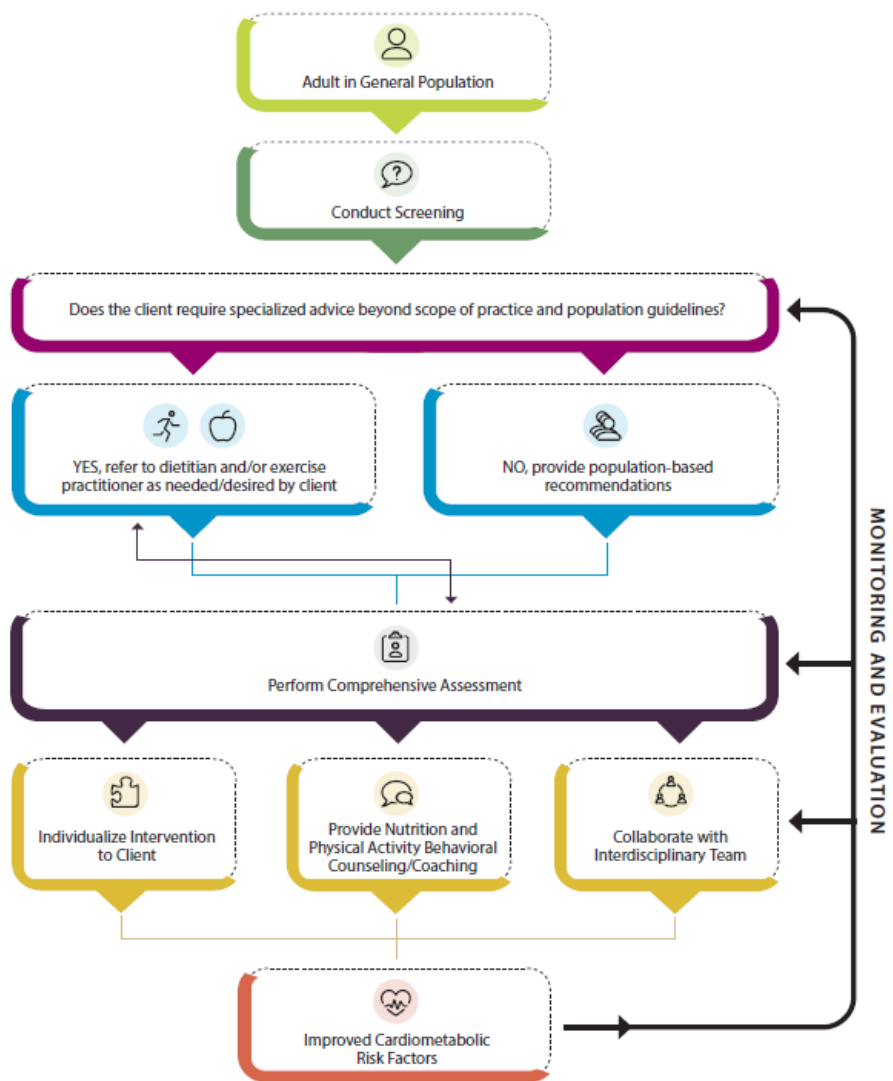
Adult in General Population

Conduct Screening

Does the client require specialized advice beyond scope of practice and population guidelines?

YES, refer to dietitian and/or exercise practitioner as needed/desired by client

NO, provide population-based recommendations

Perform Comprehensive Assessment

Individualize Intervention to Client

Provide Nutrition and Physical Activity Behavioral Counseling/Coaching

Collaborate with Interdisciplinary Team

Improved Cardiometabolic Risk Factors

MONITORING AND EVALUATION